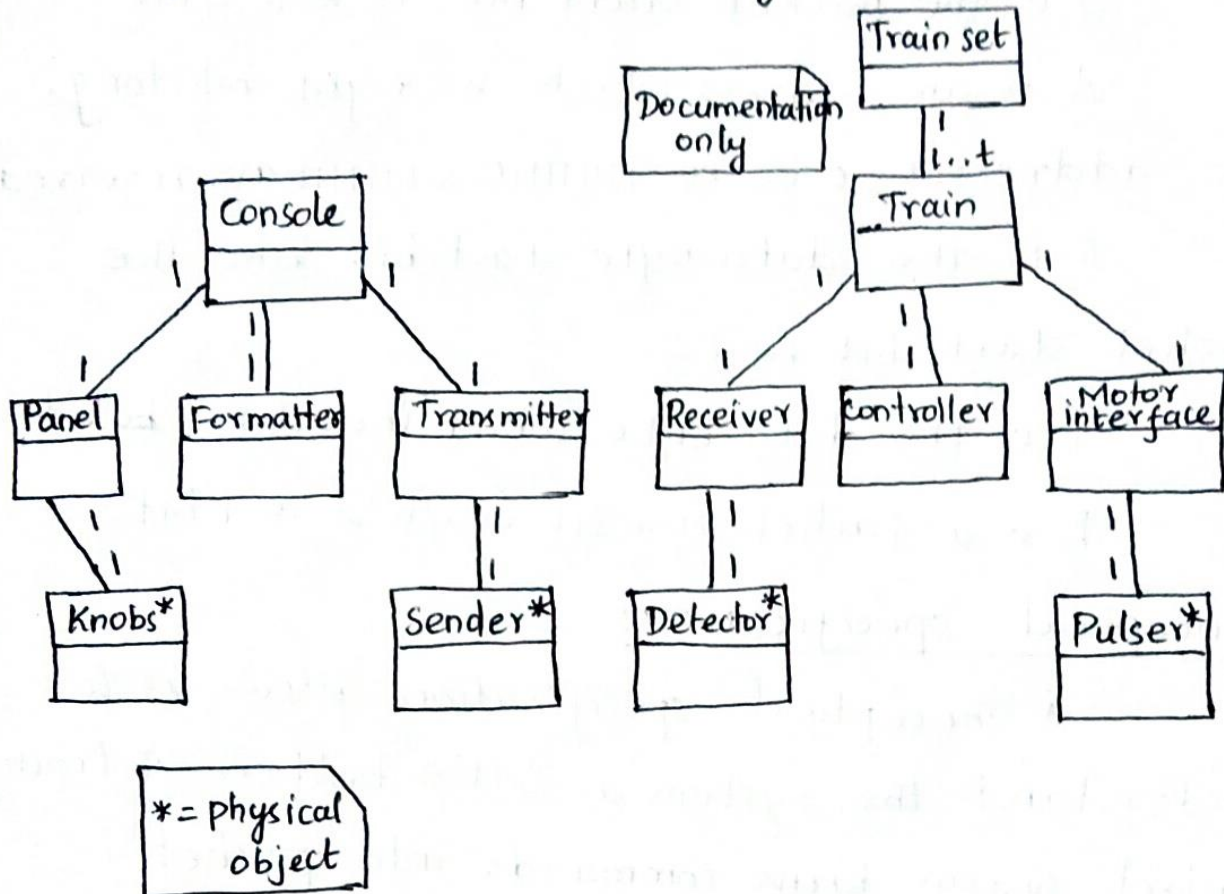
Train set

Documentation only

1

1..t

Console

Train

1

1

1

1

1

1

1

1

1

1

1

Panel

Formatter

Transmitter

Receiver

Controller

Motor interface

1

1

1

1

1

1

1

1

Knobs*

Sender*

Detector*

Pulser*

* = physical object